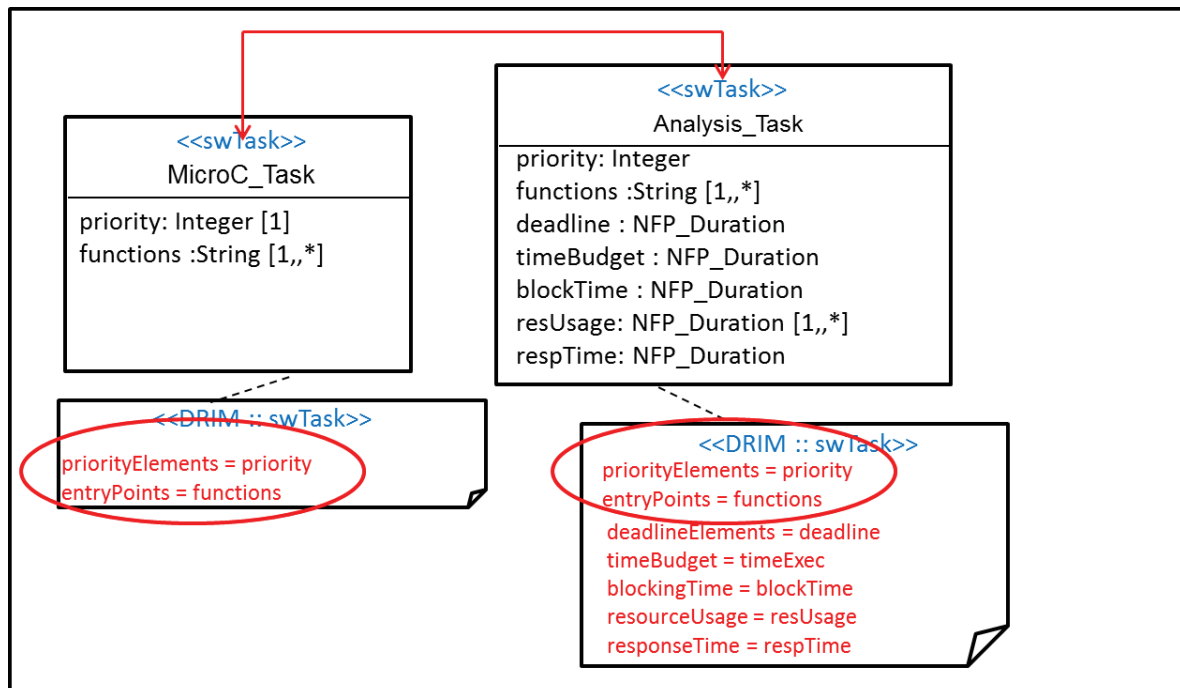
<<swTask>>
MicroC_Task

priority: Integer [1]
functions :String [1,,*]

<<DRIM :: swTask>>
priorityElements = priority
entryPoints = functions

<<swTask>>
Analysis_Task

priority: Integer
functions :String [1,,*]
deadline : NFP_Duration
timeBudget : NFP_Duration
blockTime : NFP_Duration
resUsage: NFP_Duration [1,,*]
respTime: NFP_Duration

<<DRIM :: swTask>>
priorityElements = priority
entryPoints = functions
deadlineElements = deadline
timeBudget = timeExec
blockingTime = blockTime
resourceUsage = resUsage
responseTime = respTime